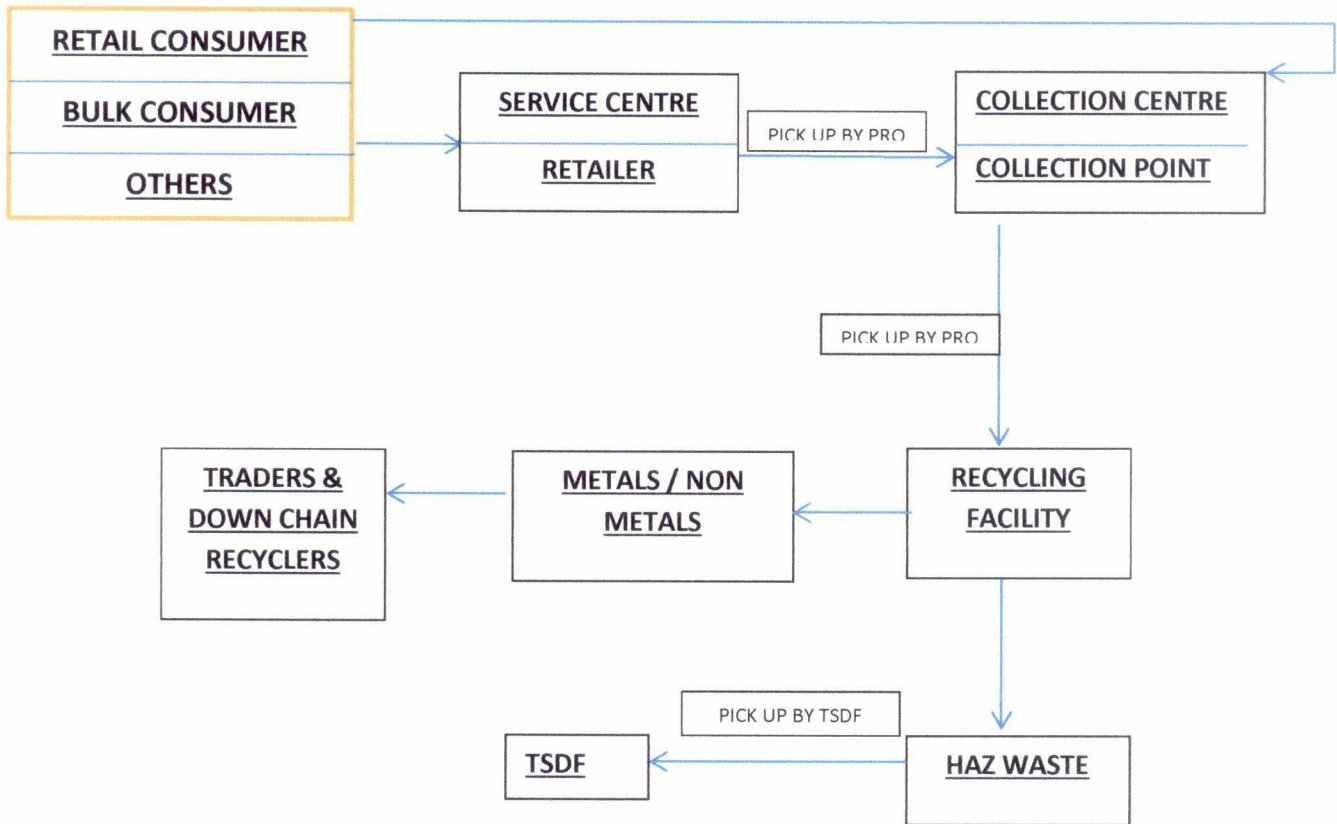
RETAIL CONSUMER

BULK CONSUMER

OTHERS

SERVICE CENTRE

RETAILER

PICK UP BY PRO

COLLECTION CENTRE

COLLECTION POINT

PICK UP BY PRO

TRADERS & DOWN CHAIN RECYCLERS

METALS / NON METALS

RECYCLING FACILITY

PICK UP BY TSDF

TSDF

HAZ WASTE